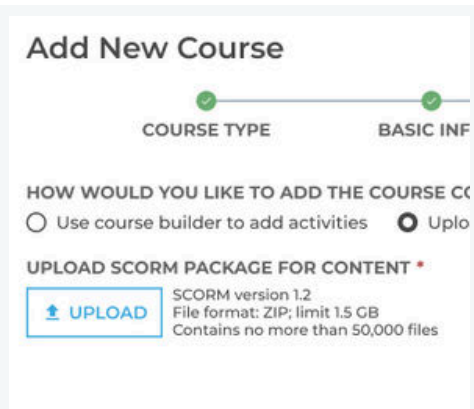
Add New Course

COURSE TYPE

BASIC INF

HOW WOULD YOU LIKE TO ADD THE COURSE CC

Use course builder to add activities

Uplo

UPLOAD SCORM PACKAGE FOR CONTENT *

UPLOAD

SCORM version 1.2
File format: ZIP; limit 1.5 GB
Contains no more than 50,000 files